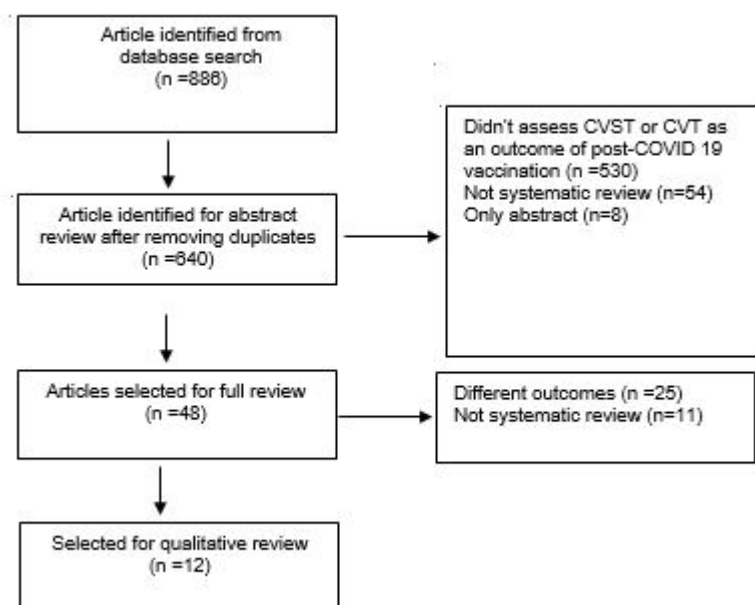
Article identified from database search
(n =886)

Article identified for abstract review after removing duplicates
(n =640)

Didn't assess CVST or CVT as an outcome of post-COVID 19 vaccination (n =530)
Not systematic review (n=54)
Only abstract (n=8)

Articles selected for full review
(n =48)

Different outcomes (n =25)
Not systematic review (n=11)

Selected for qualitative review
(n =12)